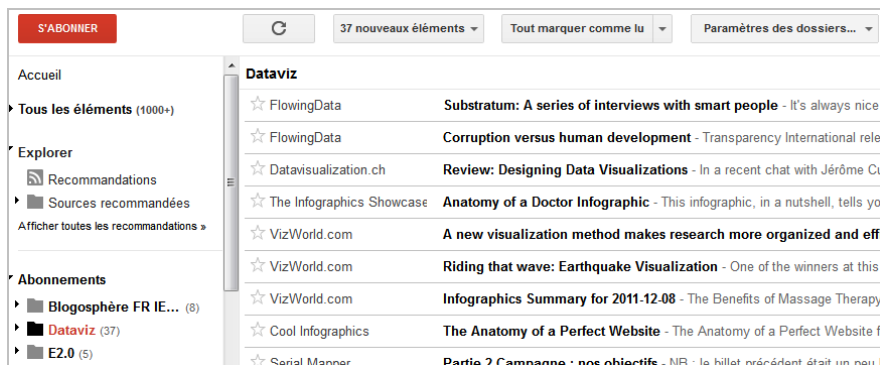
S'ABONNER

37 nouveaux éléments

Tout marquer comme lu

Paramètres des dossiers...

Accueil

Tous les éléments (1000+)

Explorer

Recommandations

Sources recommandées

Afficher toutes les recommandations »

Abonnements

Blogosphère FR IE... (8)

Dataviz (37)

E2.0 (5)

Dataviz

| | |
|---|---|
| FlowingData | **Substratum: A series of interviews with smart people** - It's always nice |
| FlowingData | **Corruption versus human development** - Transparency International rele |
| Datavisualization.ch | **Review: Designing Data Visualizations** - In a recent chat with Jérôme Cu |
| The Infographics Showcase | **Anatomy of a Doctor Infographic** - This infographic, in a nutshell, tells yo |
| VizWorld.com | **A new visualization method makes research more organized and eff** |
| VizWorld.com | **Riding that wave: Earthquake Visualization** - One of the winners at this |
| VizWorld.com | **Infographics Summary for 2011-12-08** - The Benefits of Massage Therapy |
| Cool Infographics | **The Anatomy of a Perfect Website** - The Anatomy of a Perfect Website f |
| Serial Mapper | **Partie 2 Campagne : nos objectifs** - NB : le billet précédent était un peu |